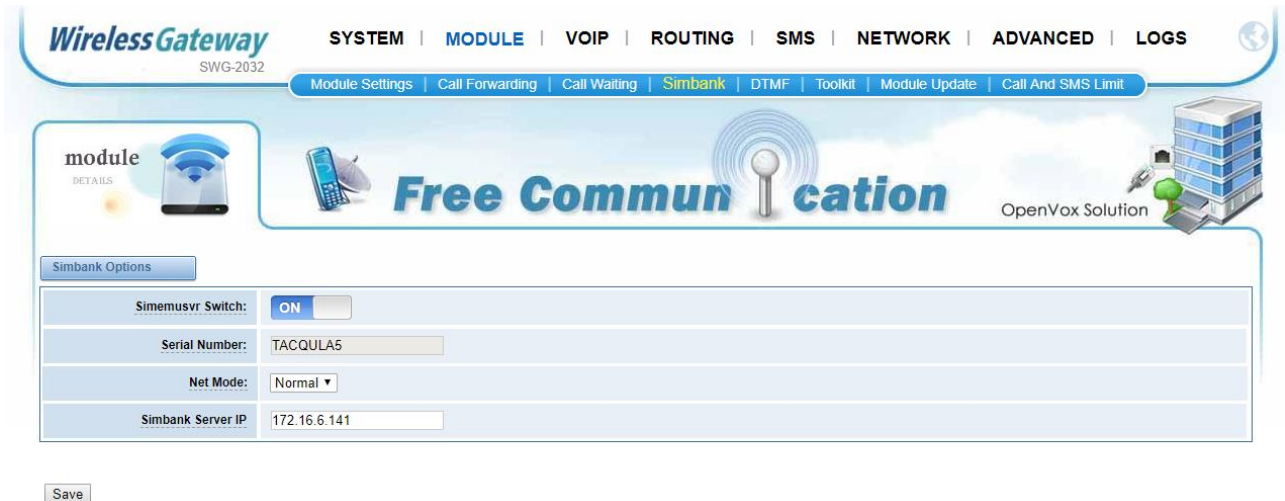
Wireless Gateway
SWG-2032

SYSTEM | MODULE | VOIP | ROUTING | SMS | NETWORK | ADVANCED | LOGS

Module Settings | Call Forwarding | Call Waiting | Simbank | DTMF | Toolkit | Module Update | Call And SMS Limit

module
DETAILS

Free Commun cation

OpenVox Solution

Simbank Options

| | |
|---|---|
| Simemusvr Switch: | ON |
| Serial Number: | TACQULA5 |
| Net Mode: | Normal ▾ |
| Simbank Server IP | 172.16.6.141 |

Save